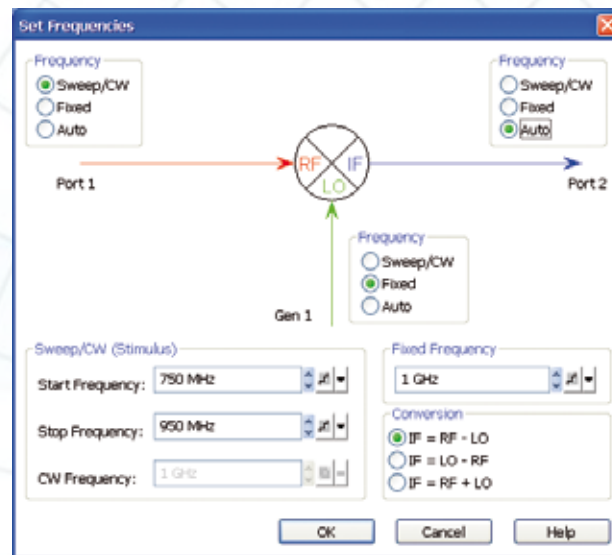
Set Frequencies

Frequency
Sweep/CW
Fixed
Auto

Frequency
Sweep/CW
Fixed
Auto

RF
IF
LO

Port 1

Port 2

Frequency
Sweep/CW
Fixed
Auto

Gen 1

Sweep/CW (Stimulus)
Start Frequency: 750 MHz
Stop Frequency: 950 MHz
CW Frequency: 1 GHz

Fixed Frequency
1 GHz

Conversion
IF = RF - LO
IF = LO - RF
IF = RF + LO

OK
Cancel
Help